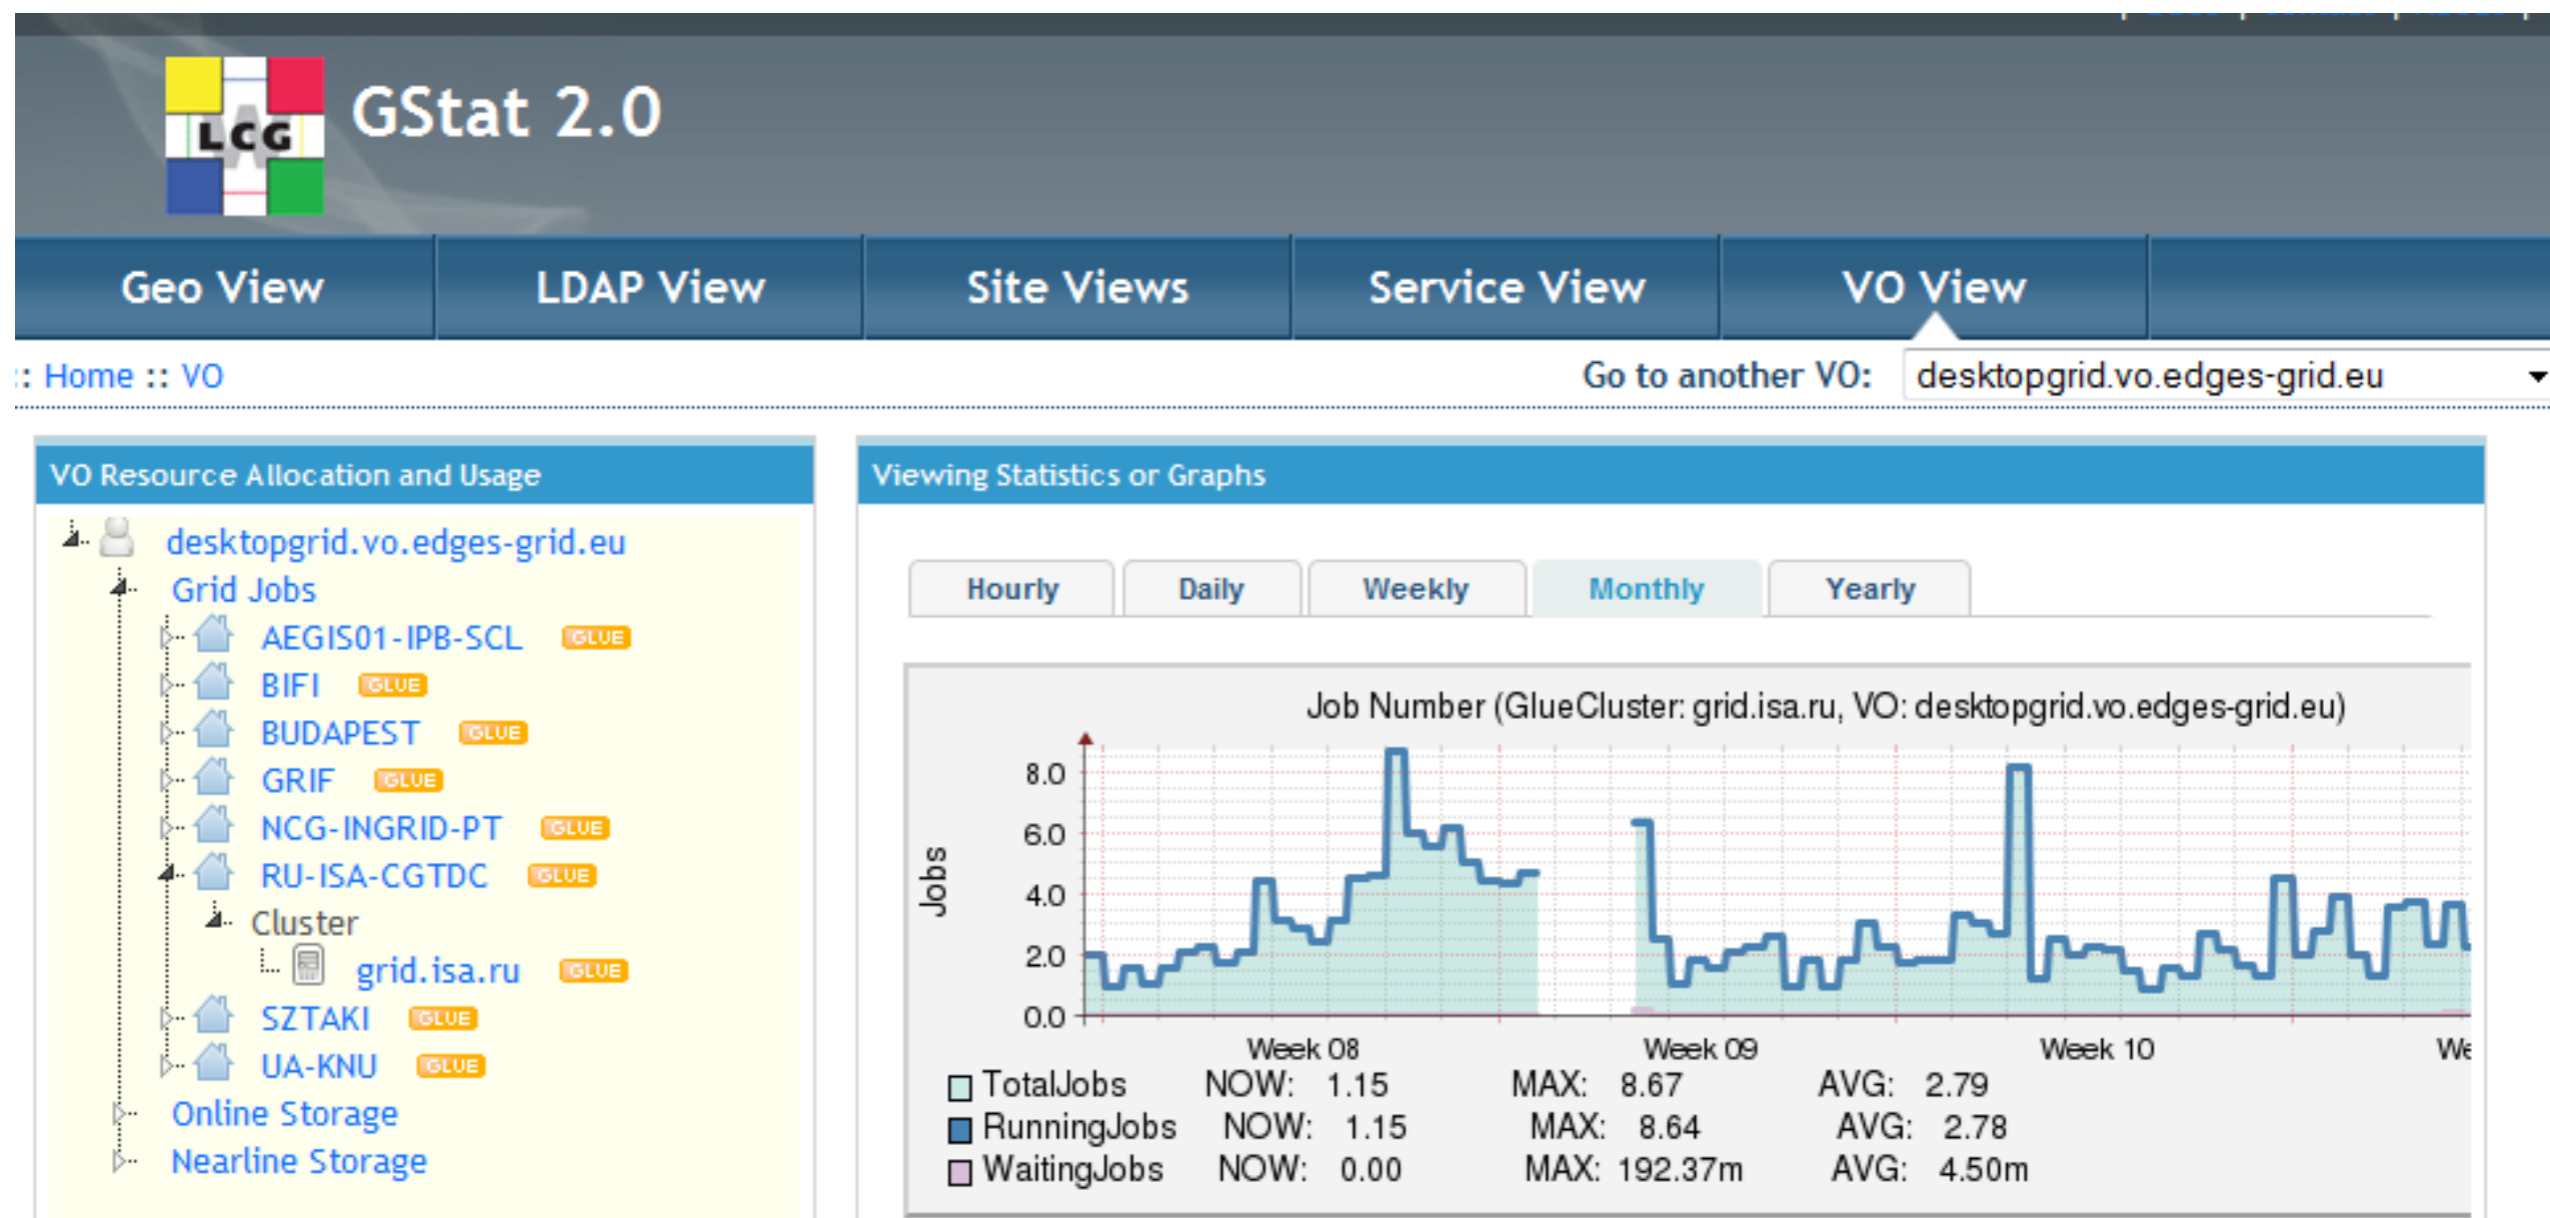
LCG GStat 2.0

Geo View | LDAP View | Site Views | Service View | VO View

:: Home :: VO

Go to another VO: desktopgrid.vo.edges-grid.eu

VO Resource Allocation and Usage

desktopgrid.vo.edges-grid.eu
Grid Jobs
AEGIS01-IPB-SCL GLUE
BIFI GLUE
BUDAPEST GLUE
GRIF GLUE
NCG-INGRID-PT GLUE
RU-ISA-CGTDC GLUE
Cluster
grid.isa.ru GLUE
SZTAKI GLUE
UA-KNU GLUE
Online Storage
Nearline Storage

Viewing Statistics or Graphs

Hourly | Daily | Weekly | Monthly | Yearly

Job Number (GlueCluster: grid.isa.ru, VO: desktopgrid.vo.edges-grid.eu)

Jobs

8.0
6.0
4.0
2.0
0.0

Week 08 Week 09 Week 10 We

| | | | |
|---|---|---|---|
| TotalJobs | NOW: 1.15 | MAX: 8.67 | AVG: 2.79 |
| RunningJobs | NOW: 1.15 | MAX: 8.64 | AVG: 2.78 |
| WaitingJobs | NOW: 0.00 | MAX: 192.37m | AVG: 4.50m |